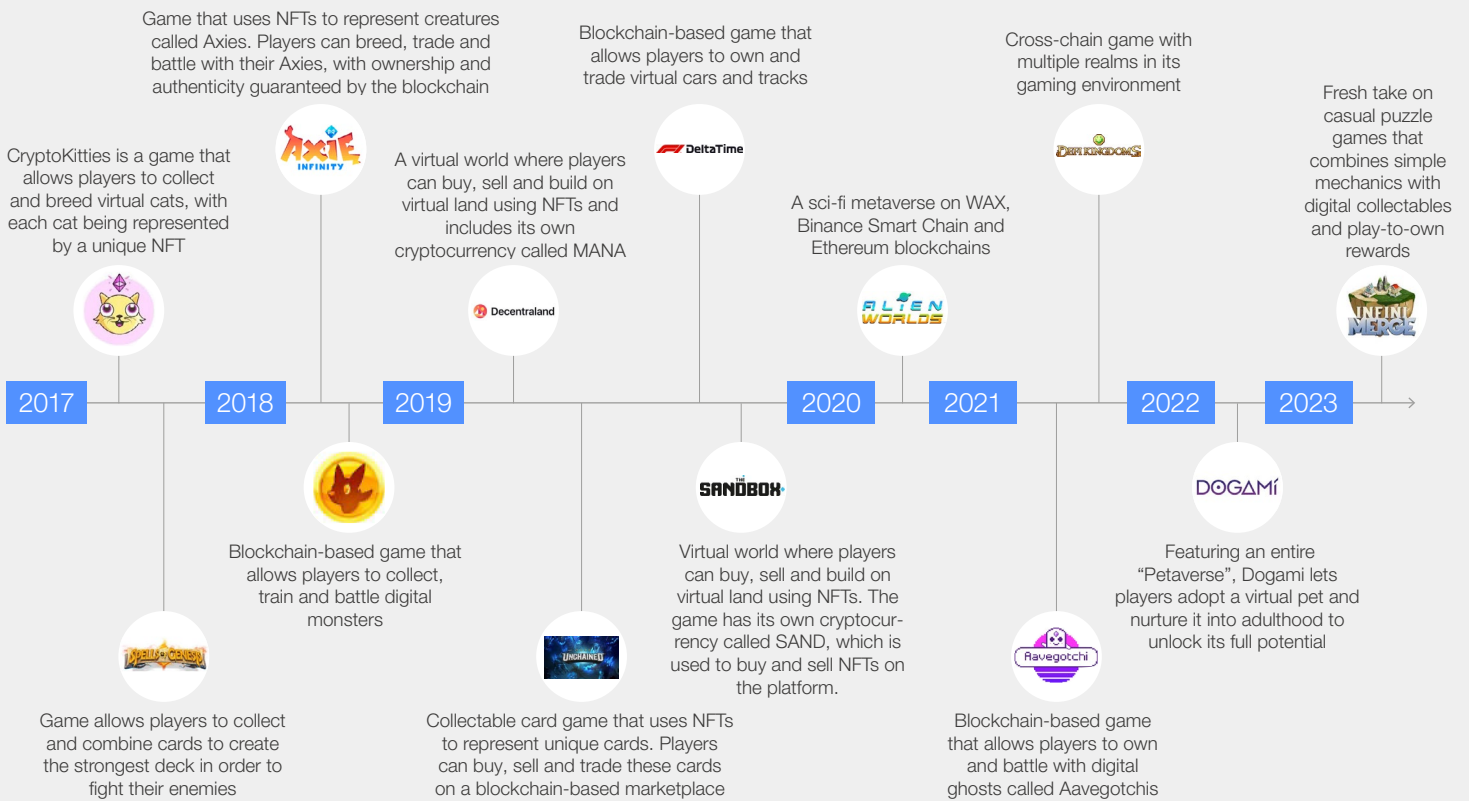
Game that uses NFTs to represent creatures called Axies. Players can breed, trade and battle with their Axies, with ownership and authenticity guaranteed by the blockchain

Blockchain-based game that allows players to own and trade virtual cars and tracks

Cross-chain game with multiple realms in its gaming environment

Fresh take on casual puzzle games that combines simple mechanics with digital collectables and play-to-own rewards

CryptoKitties is a game that allows players to collect and breed virtual cats, with each cat being represented by a unique NFT

AXIE INFINITY

A virtual world where players can buy, sell and build on virtual land using NFTs and includes its own cryptocurrency called MANA

DeltaTime

DEFI KINGDOMS

A sci-fi metaverse on WAX, Binance Smart Chain and Ethereum blockchains

Decentraland

ALIEN WORLDS

INFINI MERGE

2017

2018

2019

2020

2021

2022

2023

THE SANDBOX

DOGAMÍ

Blockchain-based game that allows players to collect, train and battle digital monsters

Virtual world where players can buy, sell and build on virtual land using NFTs. The game has its own cryptocurrency called SAND, which is used to buy and sell NFTs on the platform.

Featuring an entire "Petaverse", Dogami lets players adopt a virtual pet and nurture it into adulthood to unlock its full potential

SPELLS OF GENESIS

UNCHAINED

Aavegotchi

Game allows players to collect and combine cards to create the strongest deck in order to fight their enemies

Collectable card game that uses NFTs to represent unique cards. Players can buy, sell and trade these cards on a blockchain-based marketplace

Blockchain-based game that allows players to own and battle with digital ghosts called Aavegotchis